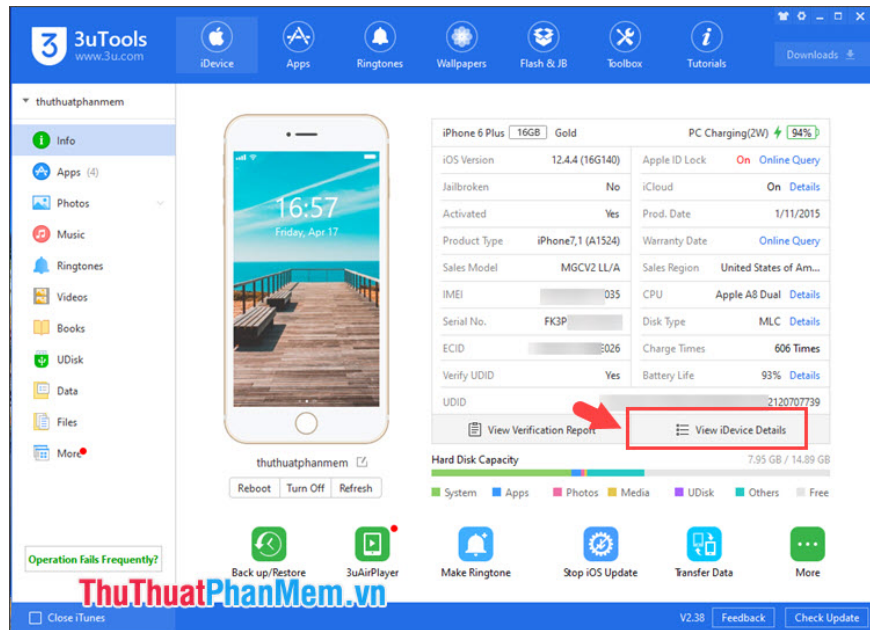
3uTools
www.3u.com

iDevice Apps Ringtones Wallpapers Flash & JB Toolbox Tutorials

Downloads

thuthuatphanmem

Info
Apps (4)
Photos
Music
Ringtones
Videos
Books
UDisk
Data
Files
More

16:57
Friday, Apr 17

thuthuatphanmem

Reboot Turn Off Refresh

| iPhone 6 Plus 16GB Gold | | PC Charging(2W) 94% | |
|---|---|---|---|
| iOS Version | 12.4.4 (16G140) | Apple ID Lock | On Online Query |
| Jailbroken | No | iCloud | On Details |
| Activated | Yes | Prod. Date | 1/11/2015 |
| Product Type | iPhone7,1 (A1524) | Warranty Date | Online Query |
| Sales Model | MGCV2 LL/A | Sales Region | United States of Am... |
| IMEI | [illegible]035 | CPU | Apple A8 Dual Details |
| Serial No. | FK3P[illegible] | Disk Type | MLC Details |
| ECID | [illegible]026 | Charge Times | 606 Times |
| Verify UDID | Yes | Battery Life | 93% Details |
| UDID | | | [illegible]2120707739 |

View Verification Report View iDevice Details

Hard Disk Capacity 7.95 GB / 14.89 GB

System Apps Photos Media UDisk Others Free

Operation Fails Frequently?

Back up/Restore 3uAirPlayer Make Ringtone Stop iOS Update Transfer Data More

ThuThuatPhanMem.vn

Close iTunes V2.38 Feedback Check Update